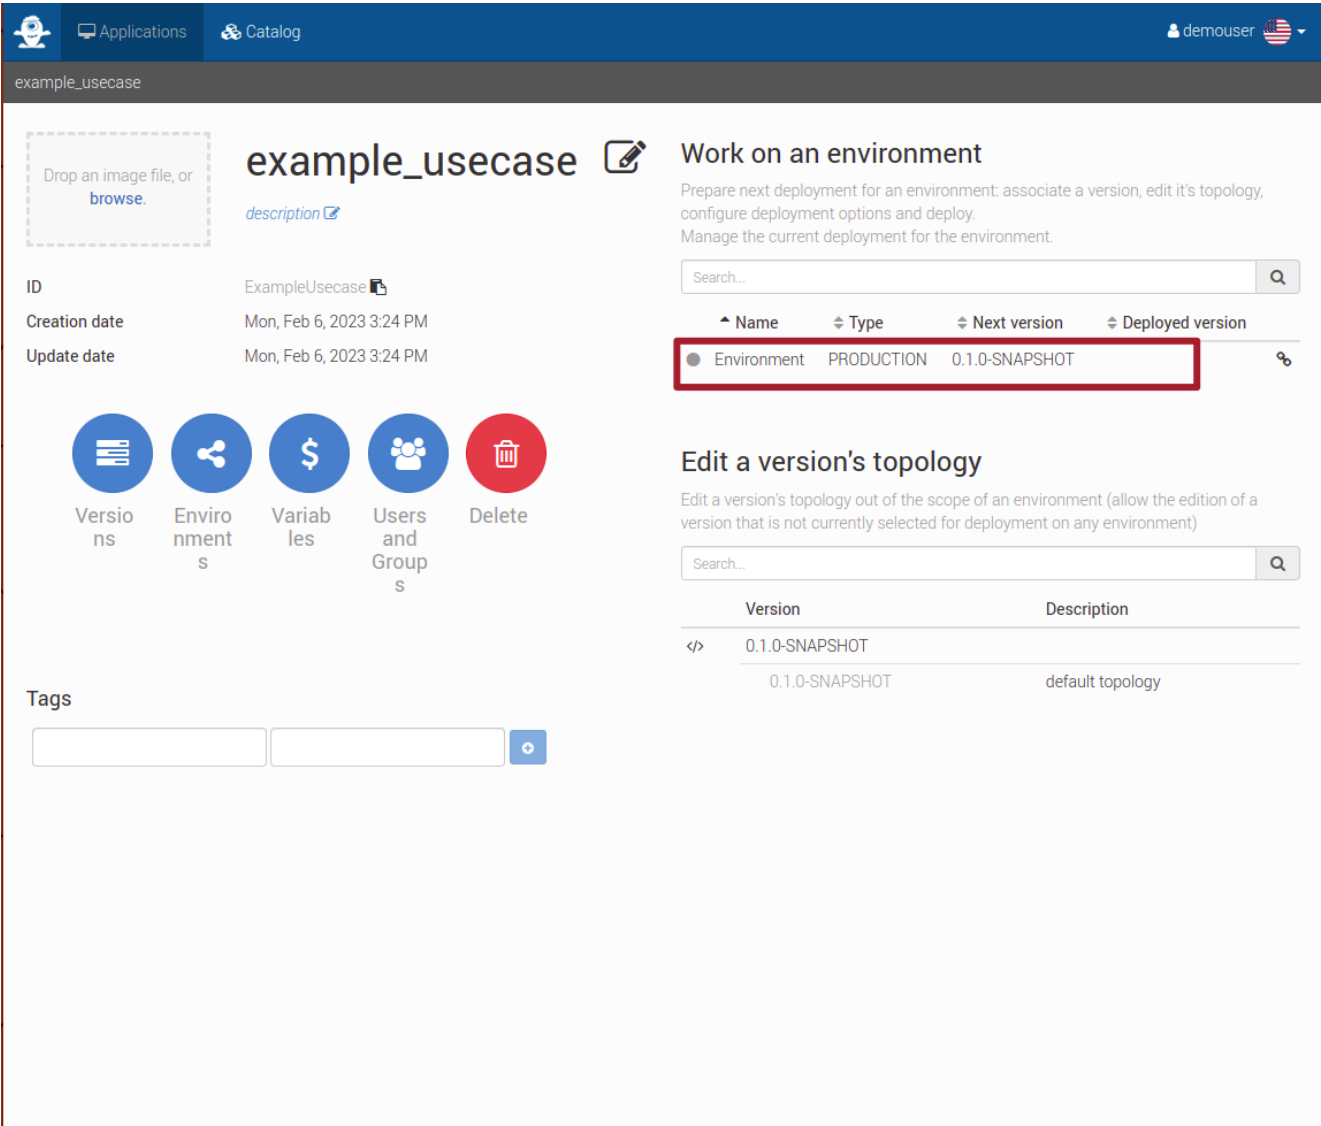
Applications Catalog demouser

example_usecase

Drop an image file, or browse.

example_usecase

description

| | |
|---|---|
| ID | ExampleUsecase |
| Creation date | Mon, Feb 6, 2023 3:24 PM |
| Update date | Mon, Feb 6, 2023 3:24 PM |

Versions Environments Variables Users and Groups Delete

Tags

Work on an environment

Prepare next deployment for an environment: associate a version, edit it's topology, configure deployment options and deploy.
Manage the current deployment for the environment.

Search...

| Name | Type | Next version | Deployed version |
|---|---|---|---|
| Environment | PRODUCTION | 0.1.0-SNAPSHOT | |

Edit a version's topology

Edit a version's topology out of the scope of an environment (allow the edition of a version that is not currently selected for deployment on any environment)

Search...

| Version | Description |
|---|---|
| 0.1.0-SNAPSHOT | |
| 0.1.0-SNAPSHOT | default topology |